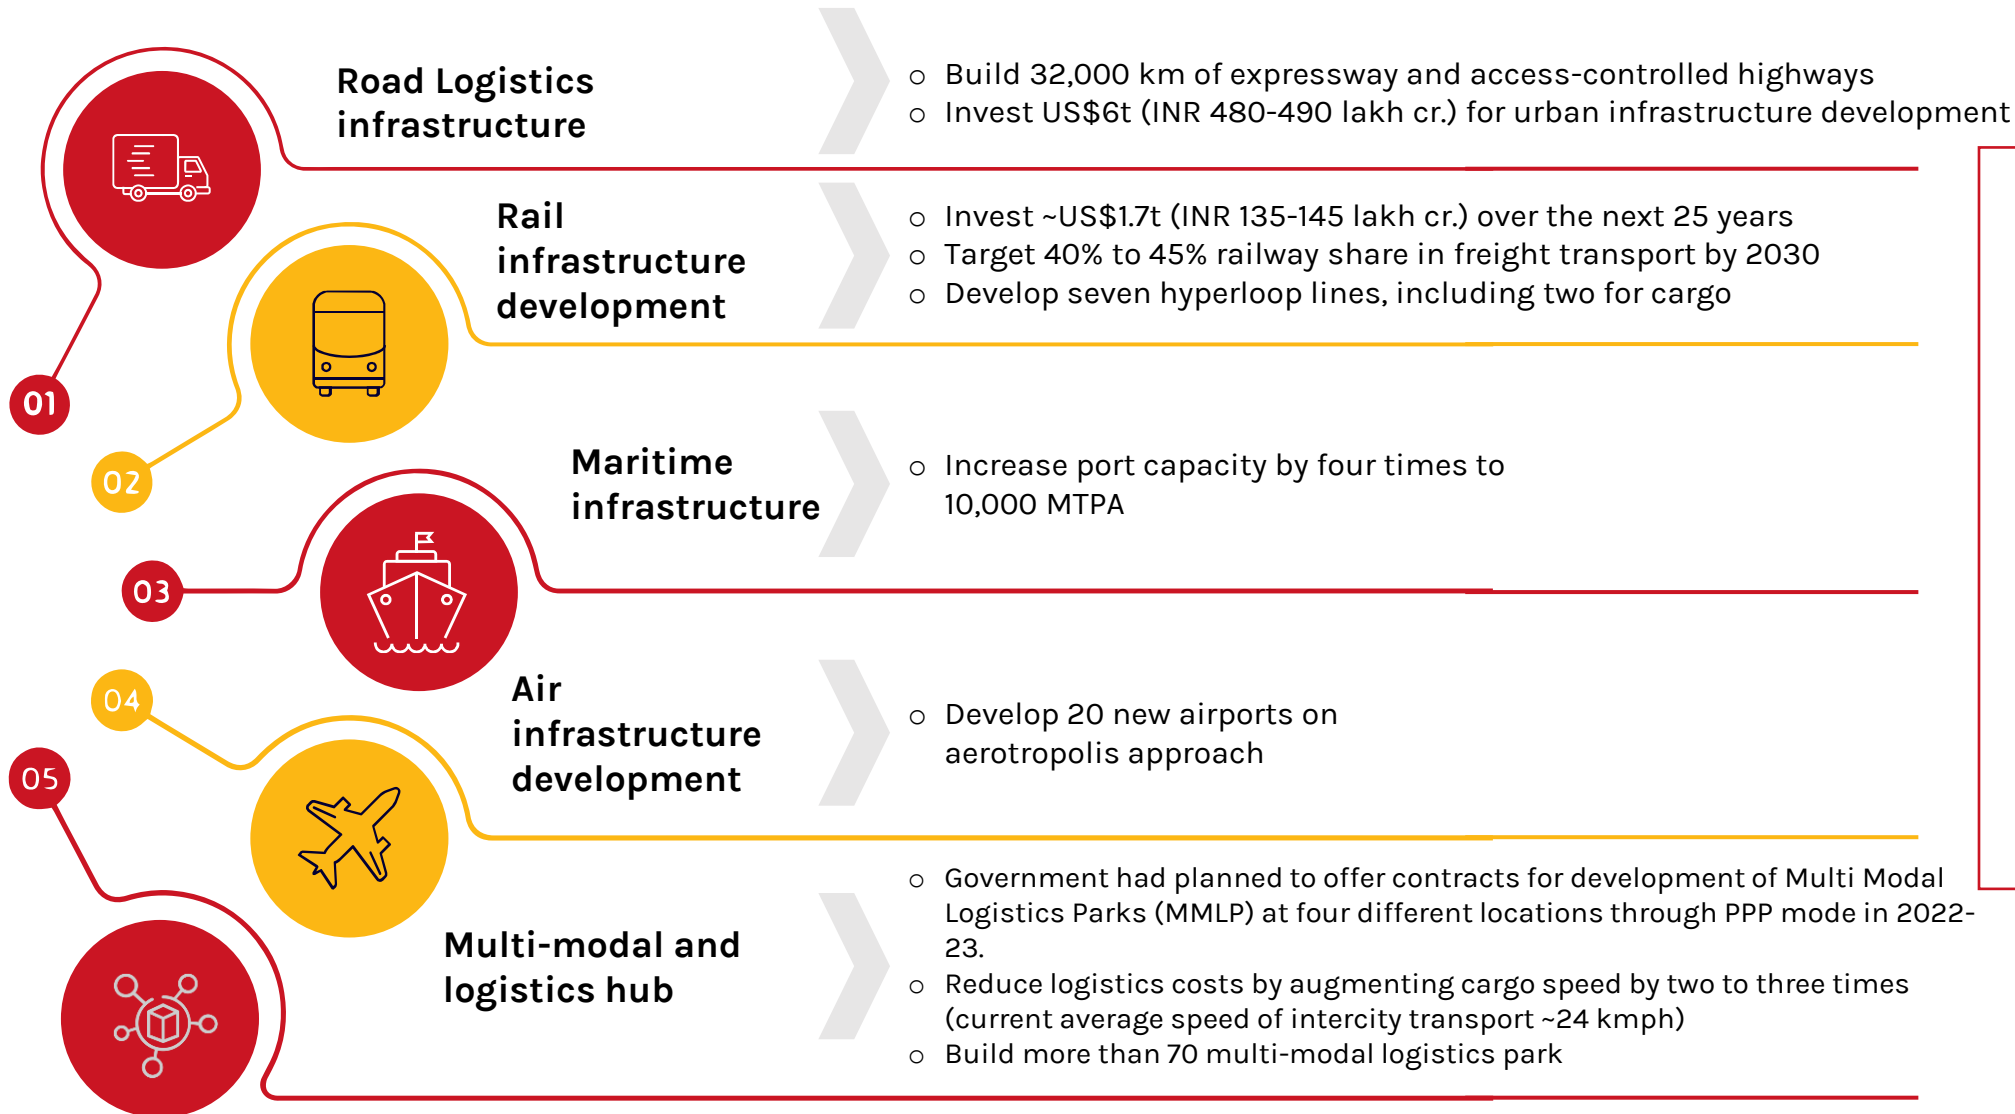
Road Logistics infrastructure

- Build 32,000 km of expressway and access-controlled highways
- Invest US\$6t (INR 480-490 lakh cr.) for urban infrastructure development

Rail infrastructure development

- Invest ~US\$1.7t (INR 135-145 lakh cr.) over the next 25 years
- Target 40% to 45% railway share in freight transport by 2030
- Develop seven hyperloop lines, including two for cargo

01

02

Maritime infrastructure

- Increase port capacity by four times to 10,000 MTPA

03

Air infrastructure development

- Develop 20 new airports on aerotropolis approach

04

05

Multi-modal and logistics hub

- Government had planned to offer contracts for development of Multi Modal Logistics Parks (MMLP) at four different locations through PPP mode in 2022-23.
- Reduce logistics costs by augmenting cargo speed by two to three times (current average speed of intercity transport ~24 kmph)
- Build more than 70 multi-modal logistics park